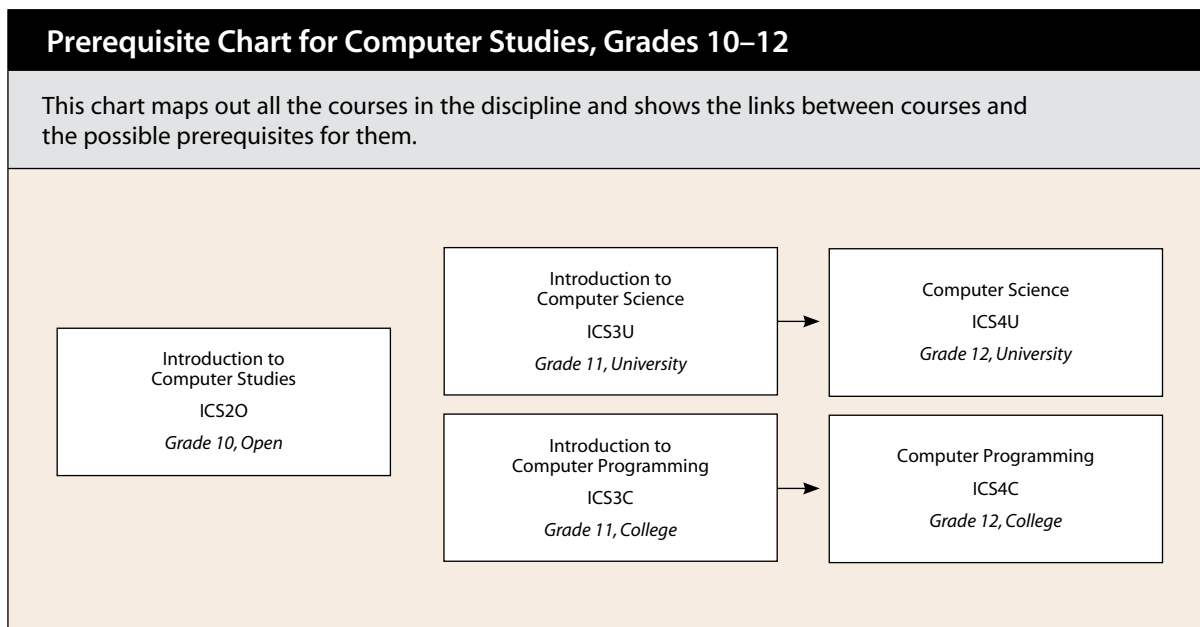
Prerequisite Chart for Computer Studies, Grades 10–12

This chart maps out all the courses in the discipline and shows the links between courses and the possible prerequisites for them.

Introduction to Computer Studies
ICS2O
Grade 10, Open

Introduction to Computer Science
ICS3U
Grade 11, University

Computer Science
ICS4U
Grade 12, University

Introduction to Computer Programming
ICS3C
Grade 11, College

Computer Programming
ICS4C
Grade 12, College